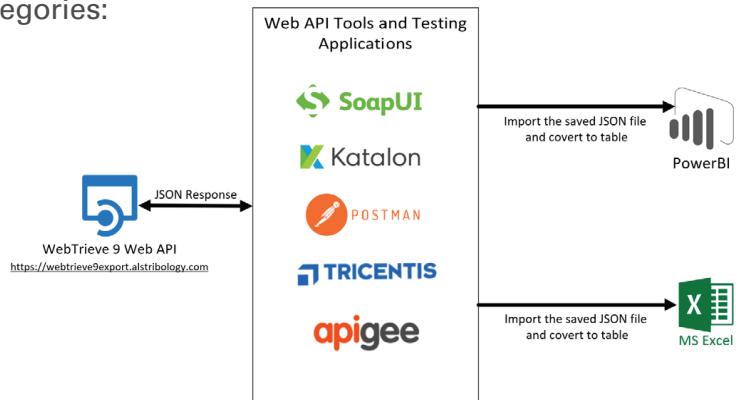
egories:

Web API Tools and Testing Applications

SoapUI

Katalon

POSTMAN

TRICENTIS

apigee

JSON Response

WebTrieve 9 Web API
https://webtrieve9export.alstribiology.com

Import the saved JSON file and covert to table

PowerBI

Import the saved JSON file and covert to table

MS Excel